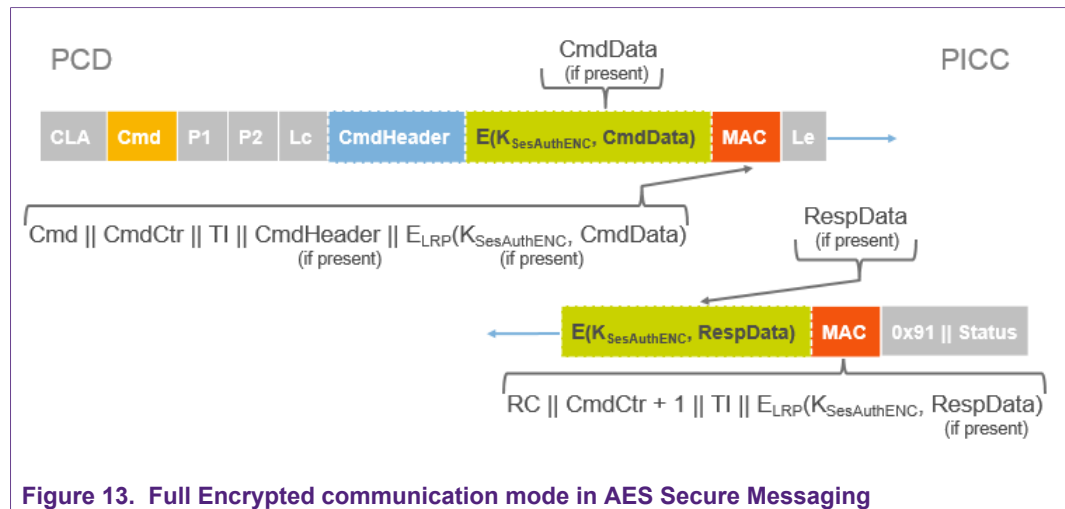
PCD

CmdData
(if present)

PICC

CLA Cmd P1 P2 Lc CmdHeader E($K_{SesAuthENC}$, CmdData) MAC Le

Cmd || CmdCtr || TI || CmdHeader || $E_{LRP}$($K_{SesAuthENC}$, CmdData)
(if present) (if present)

RespData
(if present)

E($K_{SesAuthENC}$, RespData) MAC 0x91 || Status

RC || CmdCtr + 1 || TI || $E_{LRP}$($K_{SesAuthENC}$, RespData)
(if present)

Figure 13. Full Encrypted communication mode in AES Secure Messaging